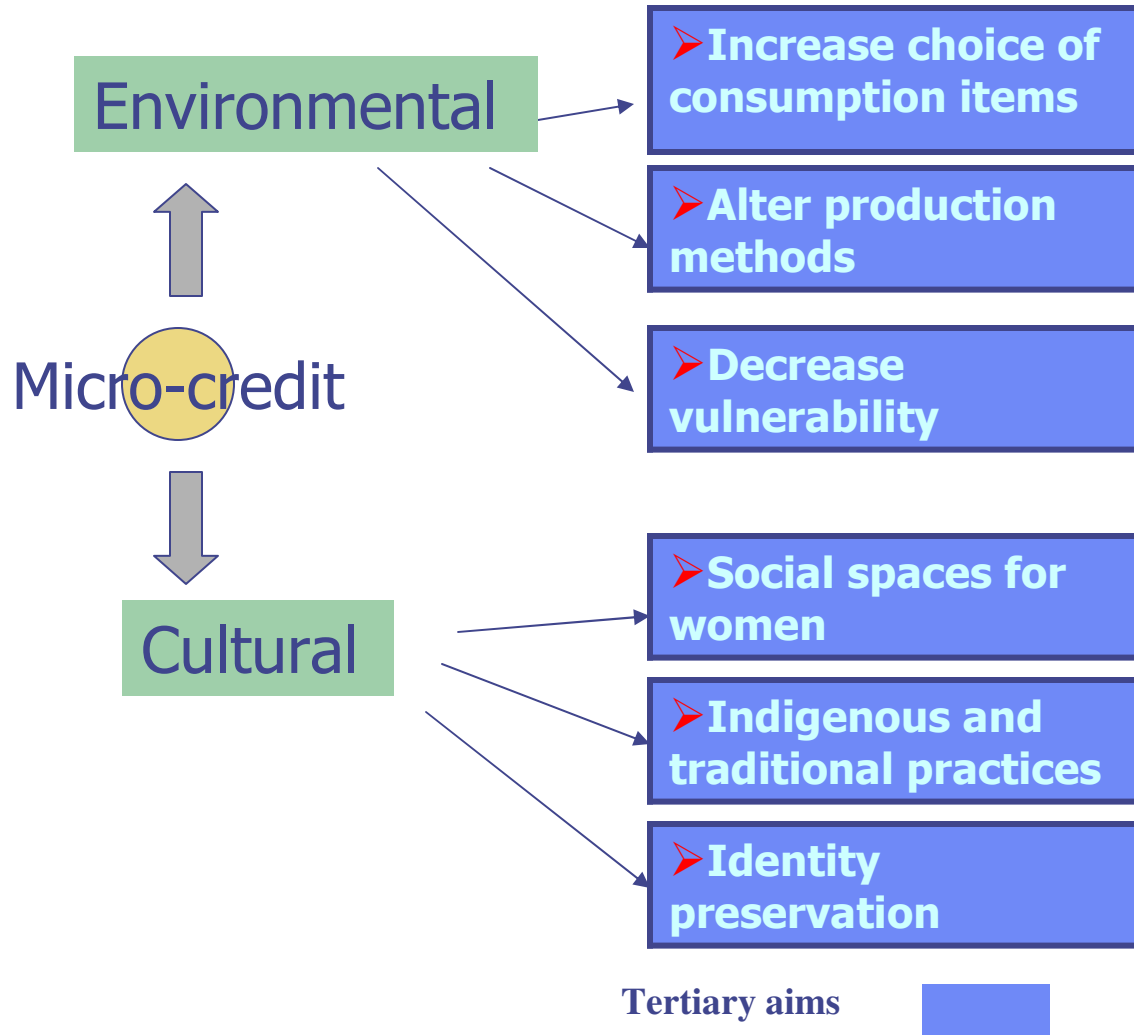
Environmental

Micro-credit

Cultural

Increase choice of consumption items

Alter production methods

Decrease vulnerability

Social spaces for women

Indigenous and traditional practices

Identity preservation

Tertiary aims